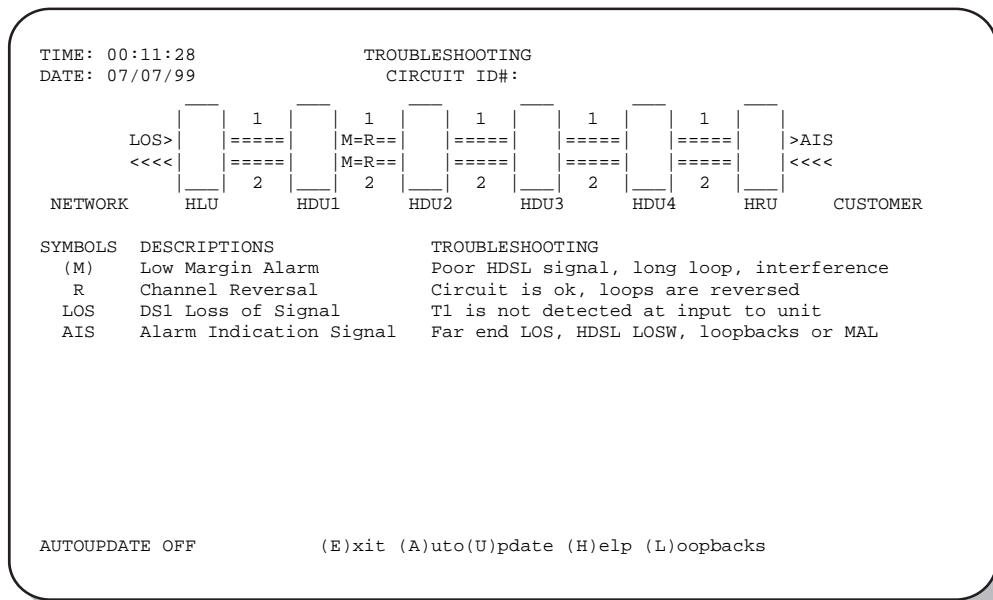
TIME: 00:11:28 TROUBLESHOOTING
DATE: 07/07/99 CIRCUIT ID#:

LOS> 1 ===== 1 M=R== 1 ===== 1 ===== 1 ===== >AIS
<<<< ===== M=R== ===== ===== ===== <<<<
2 2 2 2 2

NETWORK HLU HDU1 HDU2 HDU3 HDU4 HRU CUSTOMER

| SYMBOLS | DESCRIPTIONS | TROUBLESHOOTING |
|---|---|---|
| (M) | Low Margin Alarm | Poor HDSL signal, long loop, interference |
| R | Channel Reversal | Circuit is ok, loops are reversed |
| LOS | DS1 Loss of Signal | T1 is not detected at input to unit |
| AIS | Alarm Indication Signal | Far end LOS, HDSL LOSW, loopbacks or MAL |

AUTOUPDATE OFF (E)xit (A)uto(U)pdate (H)elp (L)oopbacks